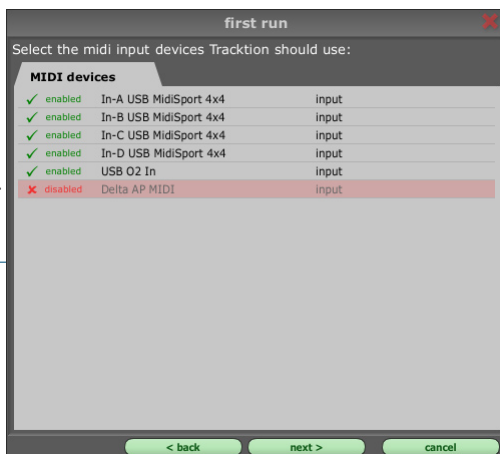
first run

Select the midi input devices Tracktion should use:

MIDI devices

| | | |
|---|---|---|
| ✓ enabled | In-A USB MidiSport 4x4 | input |
| ✓ enabled | In-B USB MidiSport 4x4 | input |
| ✓ enabled | In-C USB MidiSport 4x4 | input |
| ✓ enabled | In-D USB MidiSport 4x4 | input |
| ✓ enabled | USB O2 In | input |
| ✗ disabled | Delta AP MIDI | input |

< back
next >
cancel